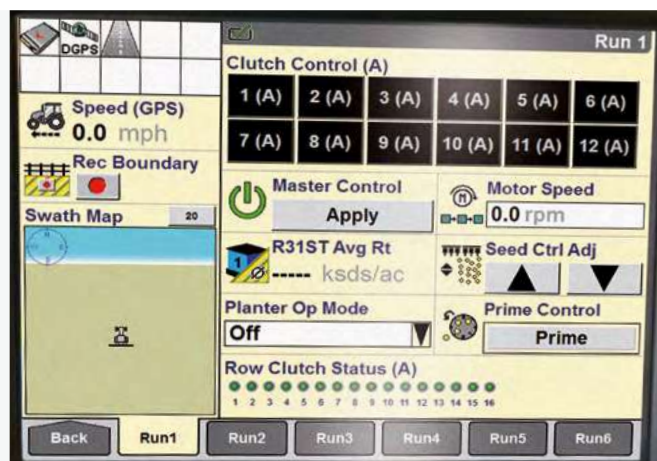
DGPS

Run 1

Clutch Control (A)

| 1 (A) | 2 (A) | 3 (A) | 4 (A) | 5 (A) | 6 (A) |
|---|---|---|---|---|---|
| 7 (A) | 8 (A) | 9 (A) | 10 (A) | 11 (A) | 12 (A) |

Speed (GPS)
0.0 mph

Rec Boundary

Swath Map 20

Master Control
Apply

Motor Speed
0.0 rpm

R31ST Avg Rt
----- ksds/ac

Seed Ctrl Adj

Planter Op Mode
Off

Prime Control
Prime

Row Clutch Status (A)
1 2 3 4 5 6 7 8 9 10 11 12 13 14 15 16

Back Run1 Run2 Run3 Run4 Run5 Run6